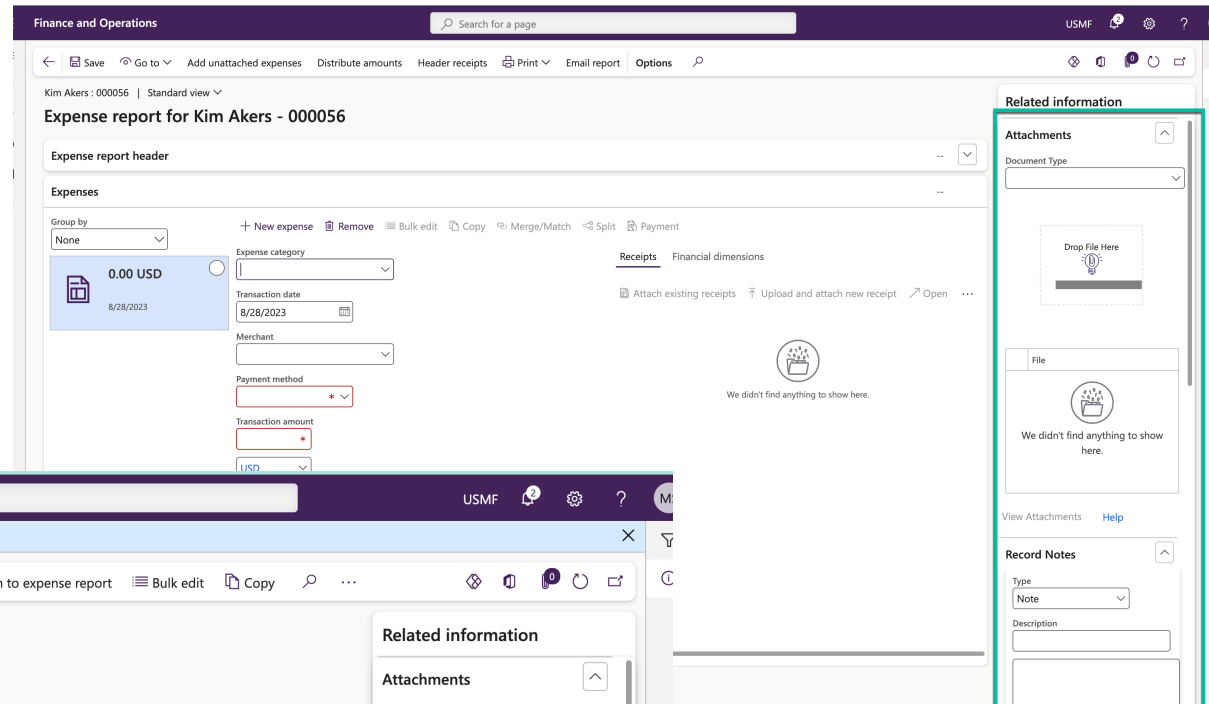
Finance and Operations

Search for a page

USMF 2 ?

Save Go to Add unattached expenses Distribute amounts Header receipts Print Email report Options

0

Kim Akers : 000056 | Standard view

Expense report for Kim Akers - 000056

Expense report header --

Expenses --

Group by
None

0.00 USD
8/28/2023

+ New expense Remove Bulk edit Copy Merge/Match Split Payment

Expense category

Transaction date
8/28/2023

Merchant

Payment method
*

Transaction amount
*

USD

Receipts Financial dimensions

Attach existing receipts Upload and attach new receipt Open ...

We didn't find anything to show here.

Related information

Attachments

Document Type

Drop File Here

File

We didn't find anything to show here.

View Attachments Help

Record Notes

Type
Note

Description

USMF 2 ? MS

n to expense report Bulk edit Copy ...

0

Related information

Attachments